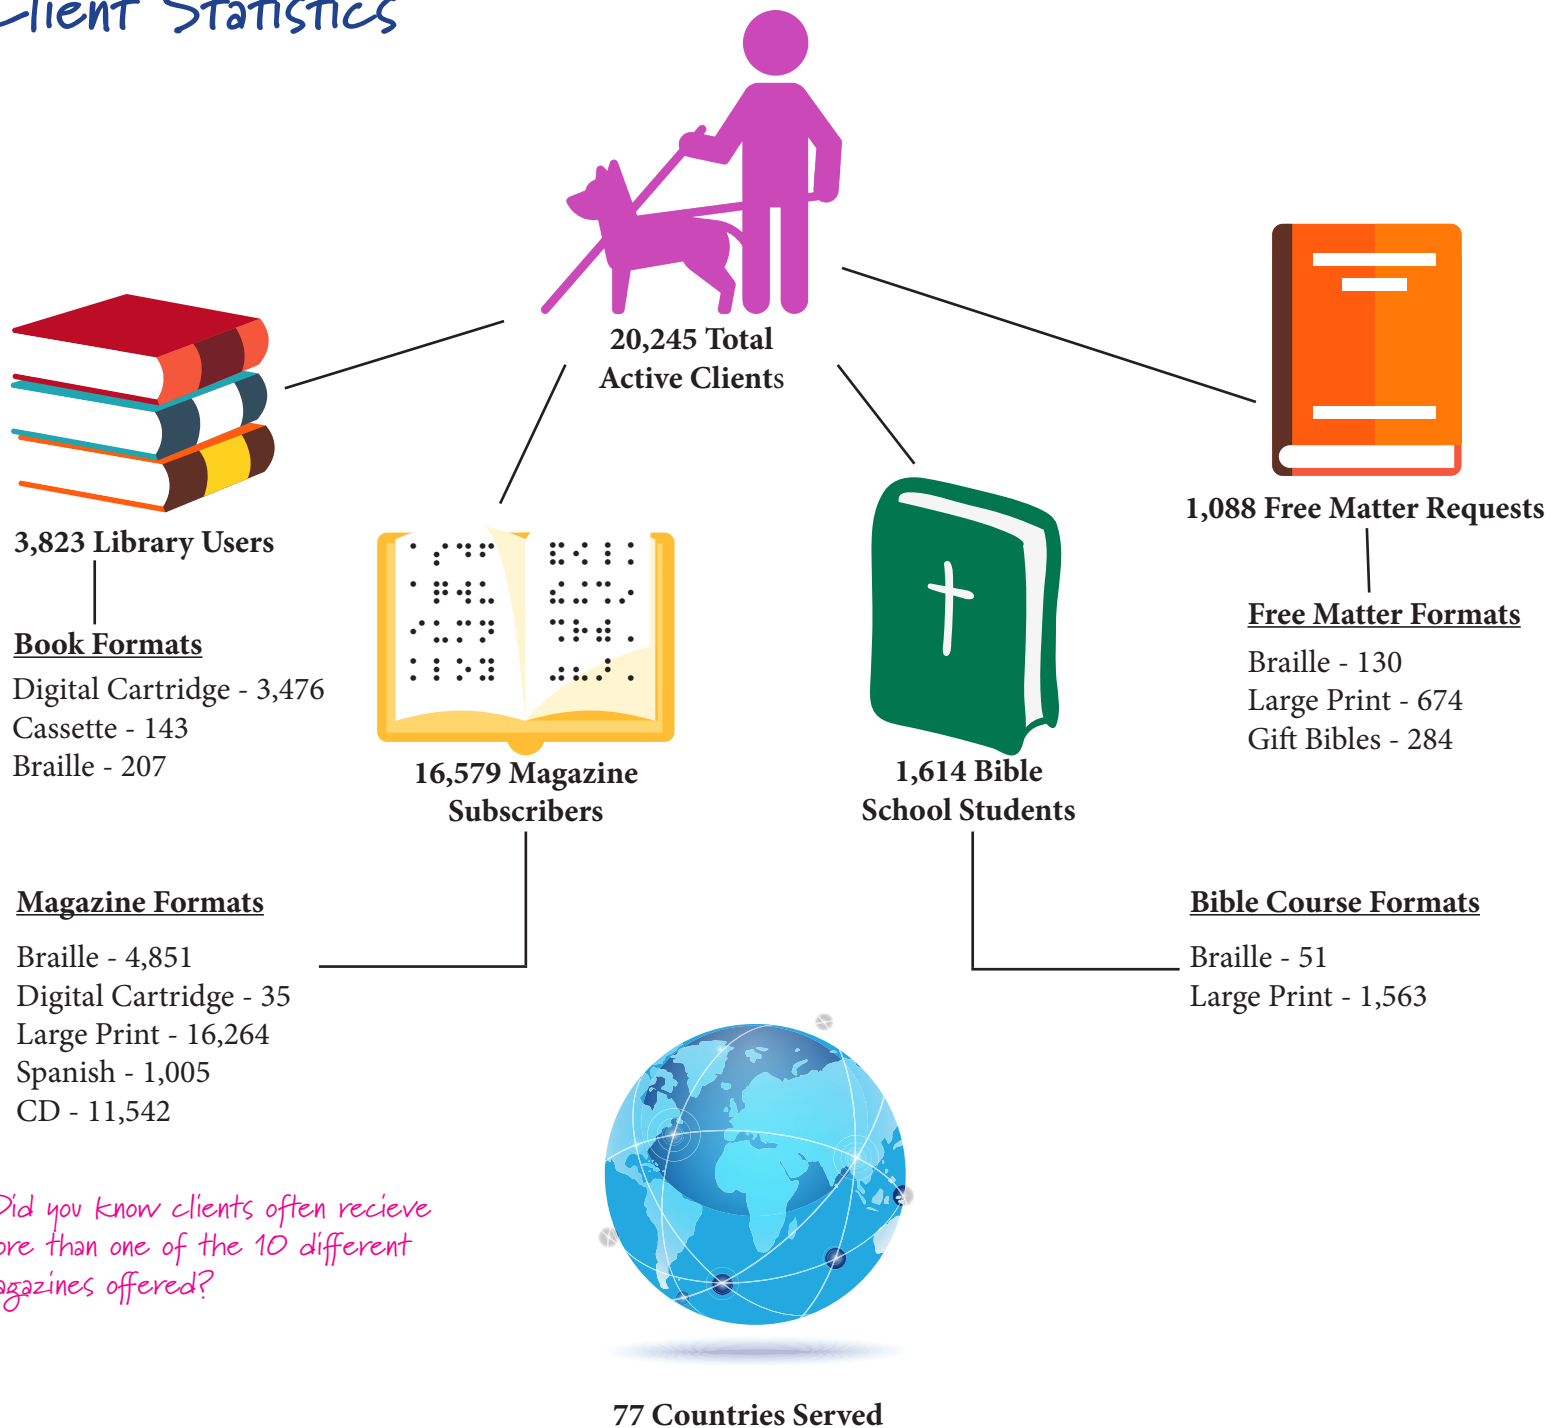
lient Statistics

20,245 Total Active Clients

3,823 Library Users

Book Formats
Digital Cartridge - 3,476
Cassette - 143
Braille - 207

16,579 Magazine Subscribers

1,614 Bible School Students

1,088 Free Matter Requests

Free Matter Formats
Braille - 130
Large Print - 674
Gift Bibles - 284

Magazine Formats
Braille - 4,851
Digital Cartridge - 35
Large Print - 16,264
Spanish - 1,005
CD - 11,542

Bible Course Formats
Braille - 51
Large Print - 1,563

id you know clients often recieve ore than one of the 10 different agazines offered?

77 Countries Served